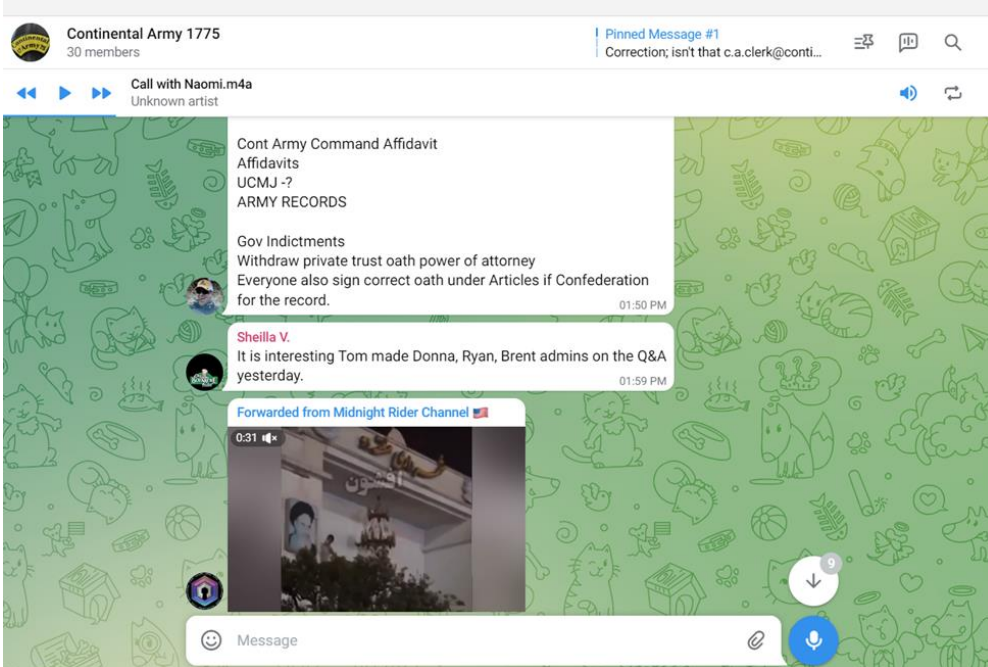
Continental Army 1775
30 members

Pinned Message #1
Correction; isn't that c.a.clerk@conti...

Call with Naomi.m4a
Unknown artist

Cont Army Command Affidavit
Affidavits
UCMJ -?
ARMY RECORDS

Gov Indictments
Withdraw private trust oath power of attorney
Everyone also sign correct oath under Articles if Confederation for the record.
01:50 PM

Sheilla V.
It is interesting Tom made Donna, Ryan, Brent admins on the Q&A yesterday.
01:59 PM

Forwarded from Midnight Rider Channel 🇺🇸
0:31

9

Message